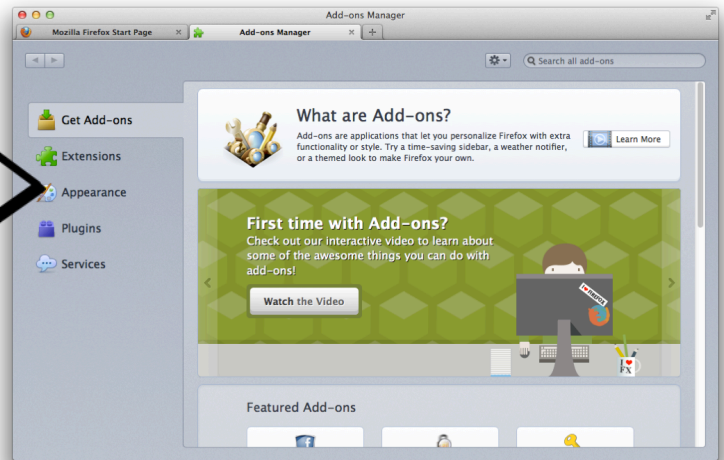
Add-ons Manager

Mozilla Firefox Start Page

Add-ons Manager

+

Search all add-ons

Get Add-ons

Extensions

Appearance

Plugins

Services

What are Add-ons?

Add-ons are applications that let you personalize Firefox with extra functionality or style. Try a time-saving sidebar, a weather notifier, or a themed look to make Firefox your own.

Learn More

First time with Add-ons?

Check out our interactive video to learn about some of the awesome things you can do with add-ons!

Watch the Video

I ♥ FIREFOX

I ♥ FX

Featured Add-ons